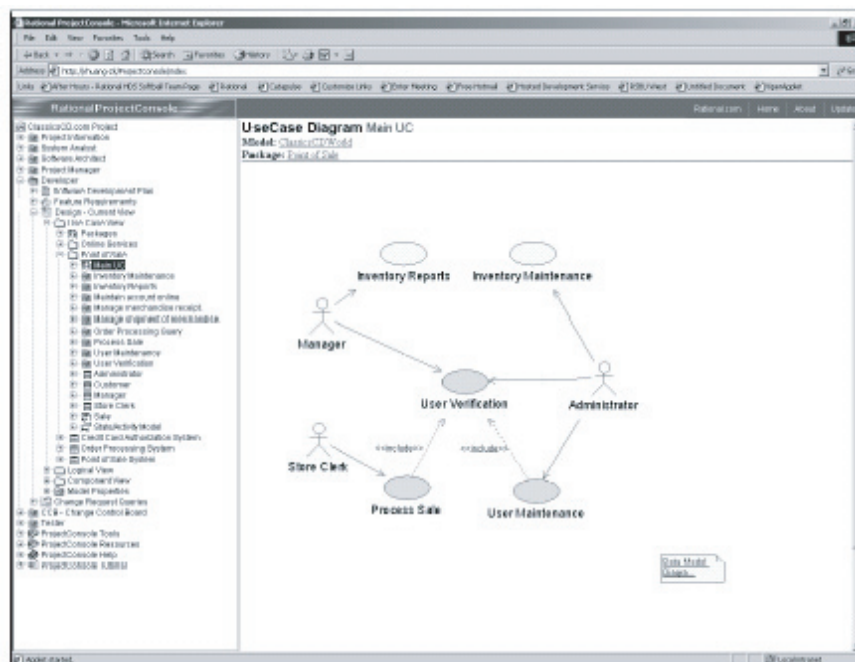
Rational ProjectConsole - Microsoft Internet Explorer

File Edit View Favorites Tools Help

Back Search Favorites History

Address http://shuang-2/ProjectConsole/index

Links After Hours - Rational HDS Softball Team Page Rational Catapulse Customize Links Enter Meeting Free Hotmail Hosted Development Service RSS/Viewer Untitled Document OpenApplet

Rational ProjectConsole

Rational.com | Home | About | Update

ClassicsCD.com Project
Project Information
System Analyst
Software Architect
Project Manager
Developer
Software Development Plan
Feature Requirements
Design - Current View
Use Case View
Packages
Online Services
Point of Sale
Main UC
Inventory Maintenance
Inventory Reports
Maintain account online
Manage merchandise receipt
Manage shipment of merchandise
Order Processing Query
Process Sale
User Maintenance
User Verification
Administrator
Customer
Manager
Store Clerk
Sale
StateActivityModel
Credit Card Authorization System
Order Processing System
Point of Sale System
Logical View
Component View
Model Properties
Change Request Queries
CCB - Change Control Board
Tester
ProjectConsole Tools
ProjectConsole Resources
ProjectConsole Help
ProjectConsole Utilities

UseCase Diagram Main UC
Model: ClassicsCDWorld
Package: Point of Sale

Inventory Reports

Inventory Maintenance

Manager

User Verification

Administrator

Store Clerk

<<include>>

<<include>>

Process Sale

User Maintenance

Data Model Unapp...

Applet started

Local intranet